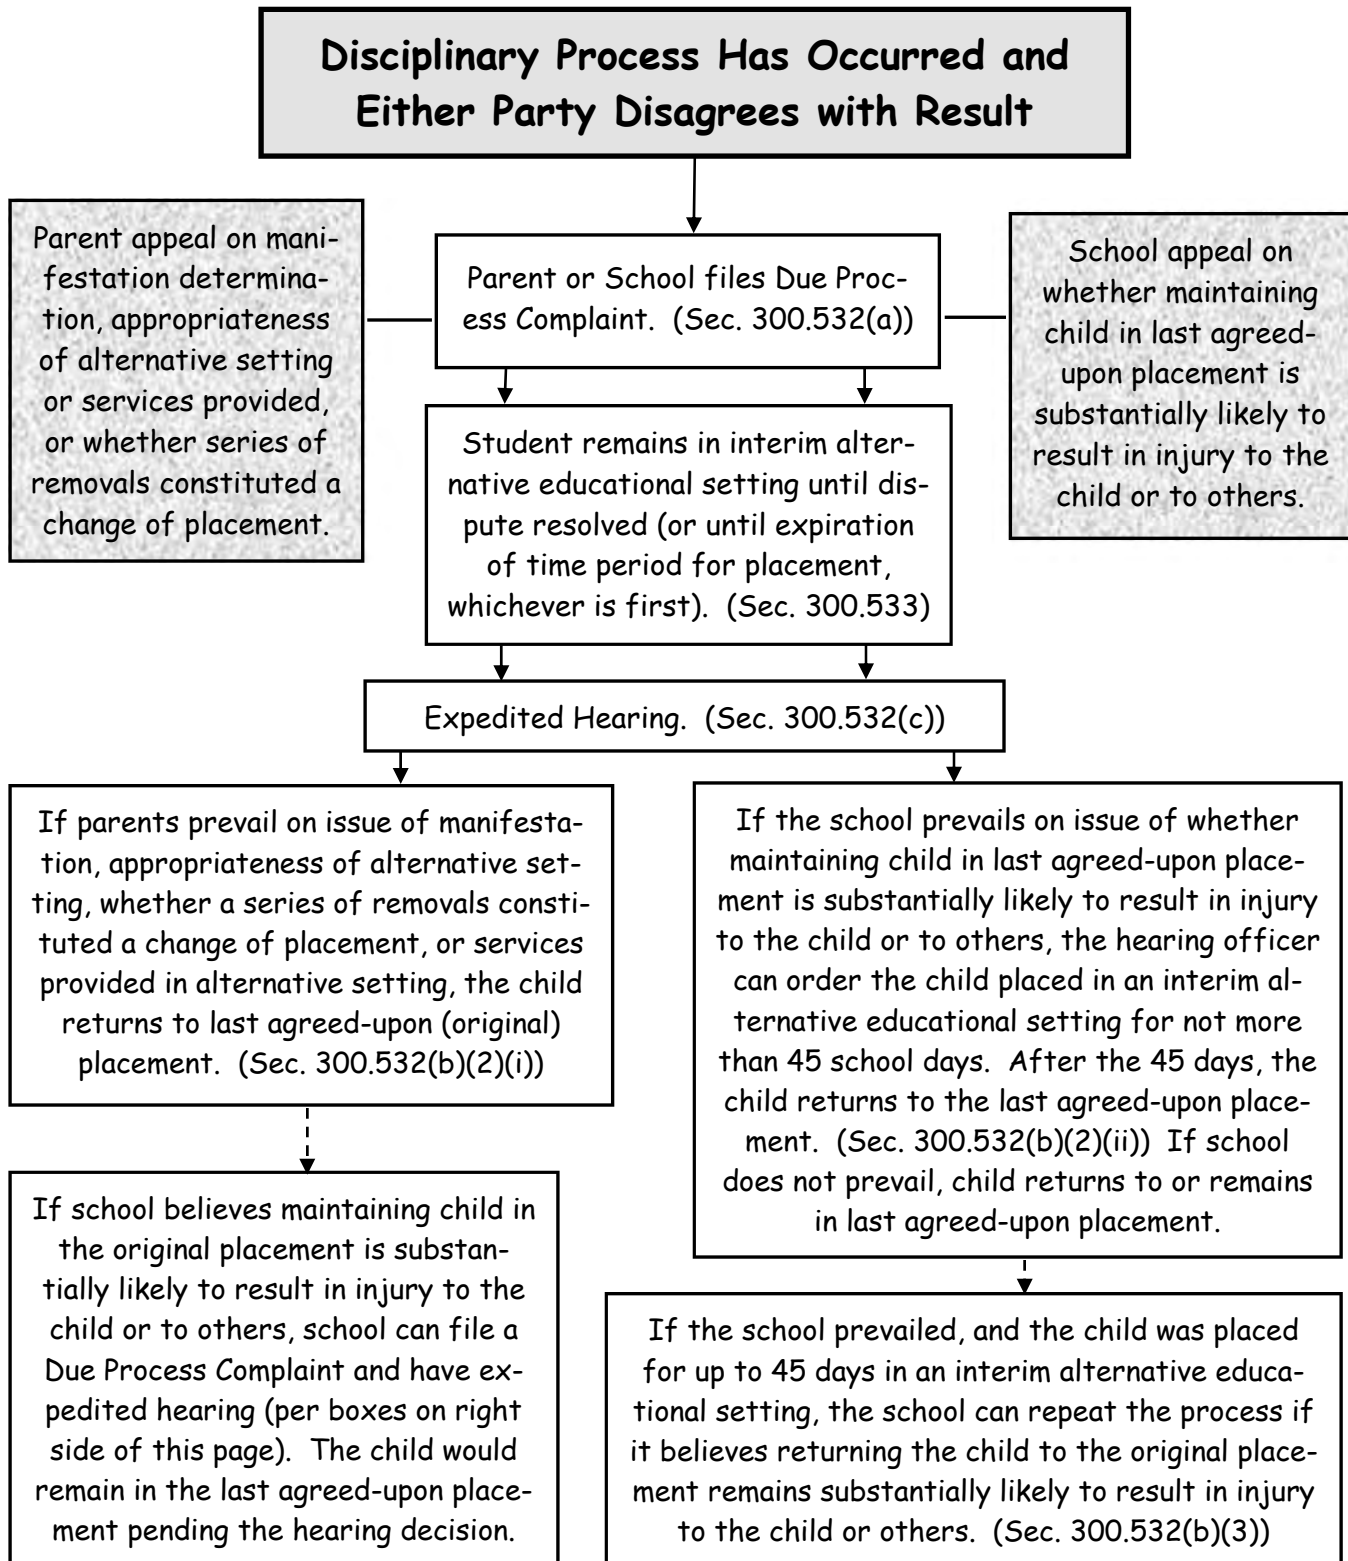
Disciplinary Process Has Occurred and Either Party Disagrees with Result

Parent appeal on manifestation determination, appropriateness of alternative setting or services provided, or whether series of removals constituted a change of placement.

Parent or School files Due Process Complaint. (Sec. 300.532(a))

School appeal on whether maintaining child in last agreed-upon placement is substantially likely to result in injury to the child or to others.

Student remains in interim alternative educational setting until dispute resolved (or until expiration of time period for placement, whichever is first). (Sec. 300.533)

Expedited Hearing. (Sec. 300.532(c))

If parents prevail on issue of manifestation, appropriateness of alternative setting, whether a series of removals constituted a change of placement, or services provided in alternative setting, the child returns to last agreed-upon (original) placement. (Sec. 300.532(b)(2)(i))

If school believes maintaining child in the original placement is substantially likely to result in injury to the child or to others, school can file a Due Process Complaint and have expedited hearing (per boxes on right side of this page). The child would remain in the last agreed-upon placement pending the hearing decision.

If the school prevails on issue of whether maintaining child in last agreed-upon placement is substantially likely to result in injury to the child or to others, the hearing officer can order the child placed in an interim alternative educational setting for not more than 45 school days. After the 45 days, the child returns to the last agreed-upon placement. (Sec. 300.532(b)(2)(ii)) If school does not prevail, child returns to or remains in last agreed-upon placement.

If the school prevailed, and the child was placed for up to 45 days in an interim alternative educational setting, the school can repeat the process if it believes returning the child to the original placement remains substantially likely to result in injury to the child or others. (Sec. 300.532(b)(3))